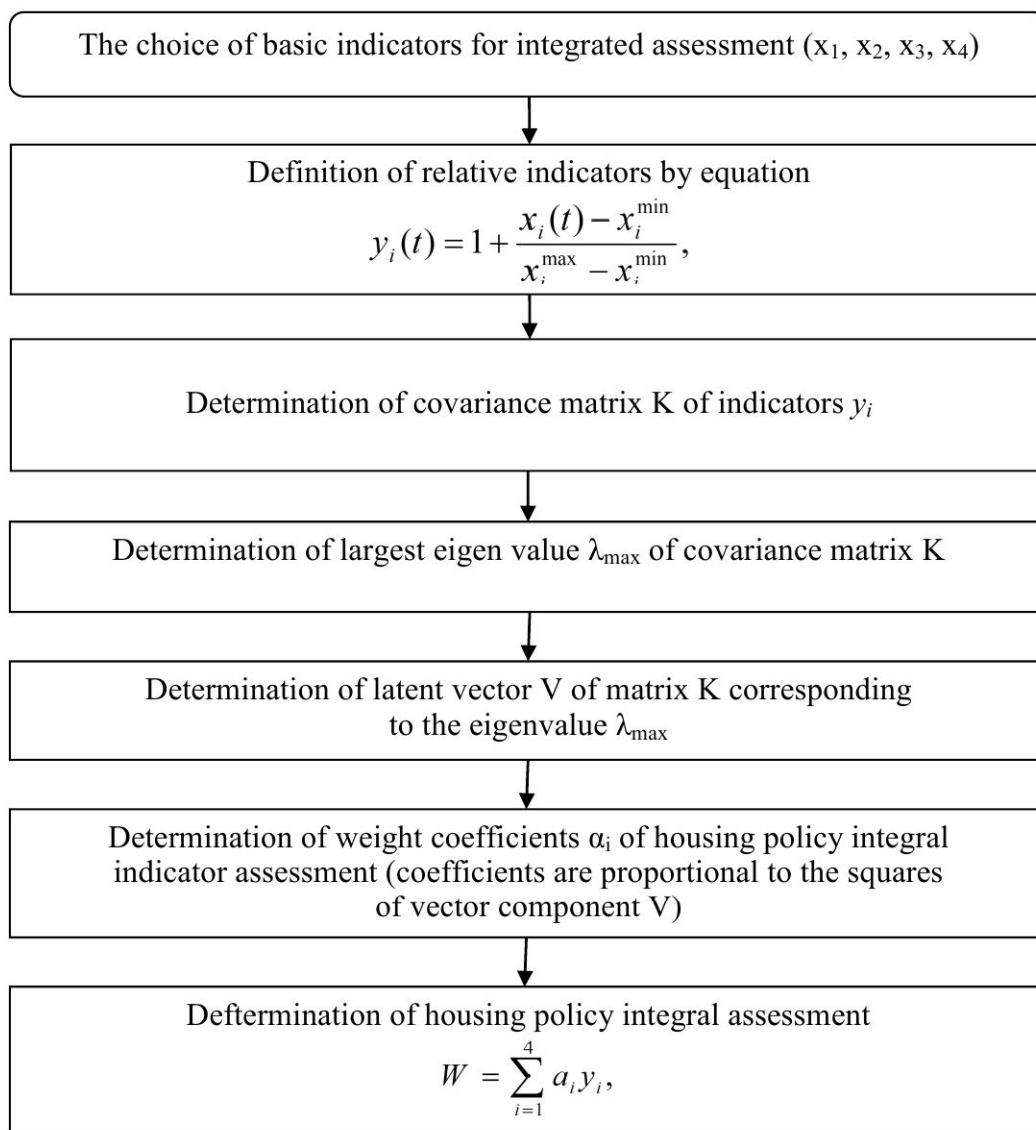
The choice of basic indicators for integrated assessment ($x_1$, $x_2$, $x_3$, $x_4$)

Definition of relative indicators by equation
$y_i(t) = 1 + \frac{x_i(t) - x_i^{\min}}{x_i^{\max} - x_i^{\min}},$

Determination of covariance matrix K of indicators $y_i$

Determination of largest eigen value $\lambda_{\max}$ of covariance matrix K

Determination of latent vector V of matrix K corresponding to the eigenvalue $\lambda_{\max}$

Determination of weight coefficients $\alpha_i$ of housing policy integral indicator assessment (coefficients are proportional to the squares of vector component V)

Deftermination of housing policy integral assessment
$W = \sum_{i=1}^{4} a_i y_i,$